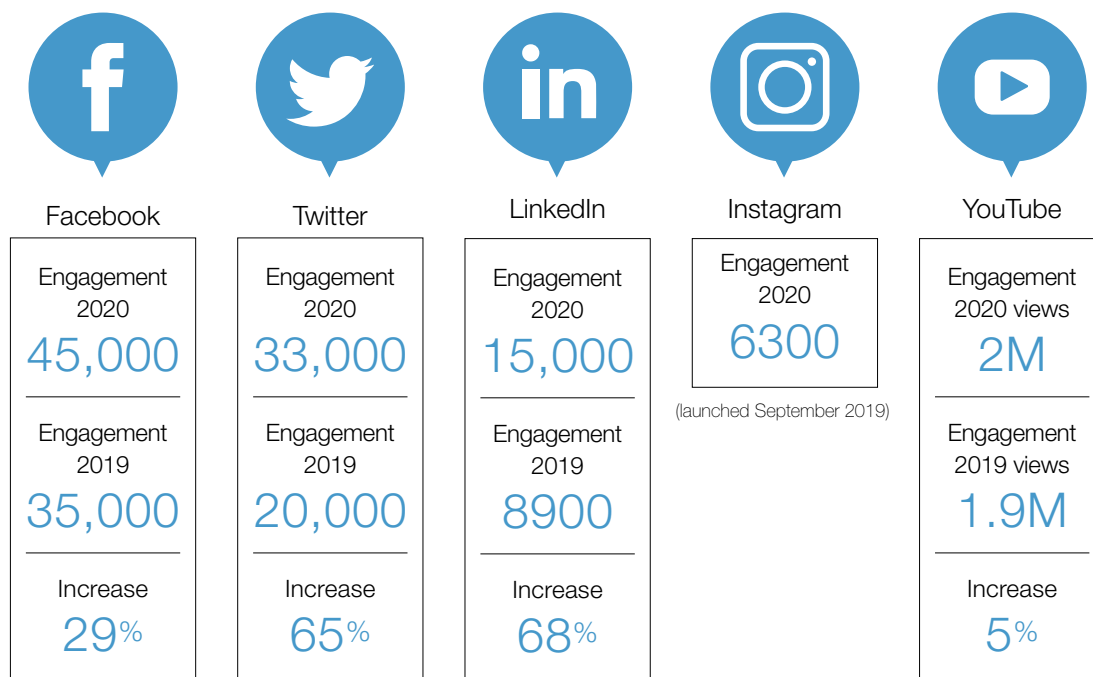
Facebook

Engagement 2020
45,000

Engagement 2019
35,000

Increase
29%

Twitter

Engagement 2020
33,000

Engagement 2019
20,000

Increase
65%

LinkedIn

Engagement 2020
15,000

Engagement 2019
8900

Increase
68%

Instagram

Engagement 2020
6300

(launched September 2019)

YouTube

Engagement 2020 views
2M

Engagement 2019 views
1.9M

Increase
5%